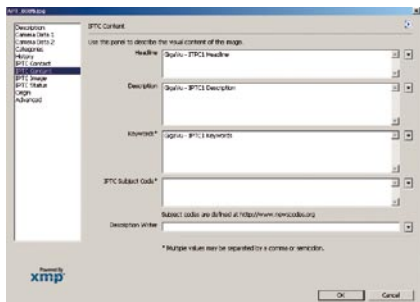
Description
Camera Data 1
Camera Data 2
Categories
History
IPTC Contact
IPTC Content
IPTC Image
IPTC Status
Origin
Advanced

IPTC Content

Use this panel to describe the visual content of the image.

Headline: DigiVu - IPTC4 Headline

Description: DigiVu - IPTC4 Description

Keywords*: DigiVu - IPTC4 Keywords

IPTC Subject Code*:

Subject codes are defined at http://www.newscodes.org

Description Writer:

* Multiple values may be separated by a comma or semicolon.

Powered By
xmp

OK
Cancel